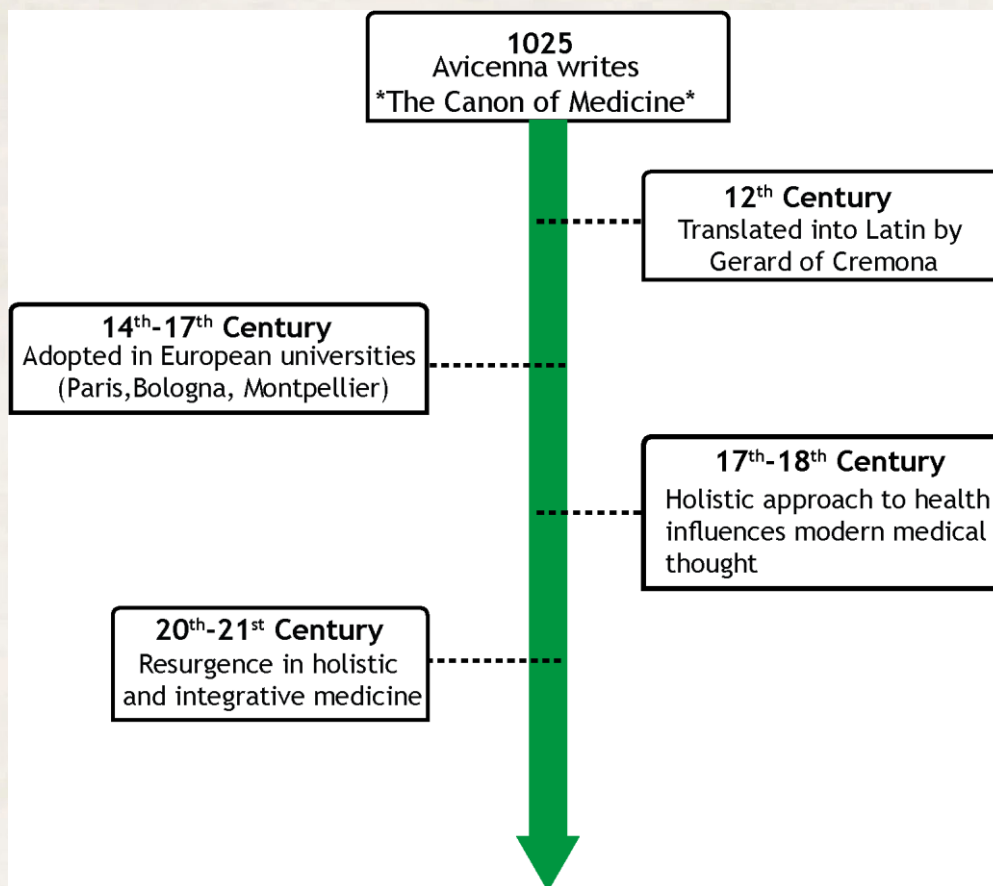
1025
Avicenna writes
*The Canon of Medicine*

12$^{th}$ Century
Translated into Latin by Gerard of Cremona

14$^{th}$-17$^{th}$ Century
Adopted in European universities (Paris,Bologna, Montpellier)

17$^{th}$-18$^{th}$ Century
Holistic approach to health influences modern medical thought

20$^{th}$-21$^{st}$ Century
Resurgence in holistic and integrative medicine